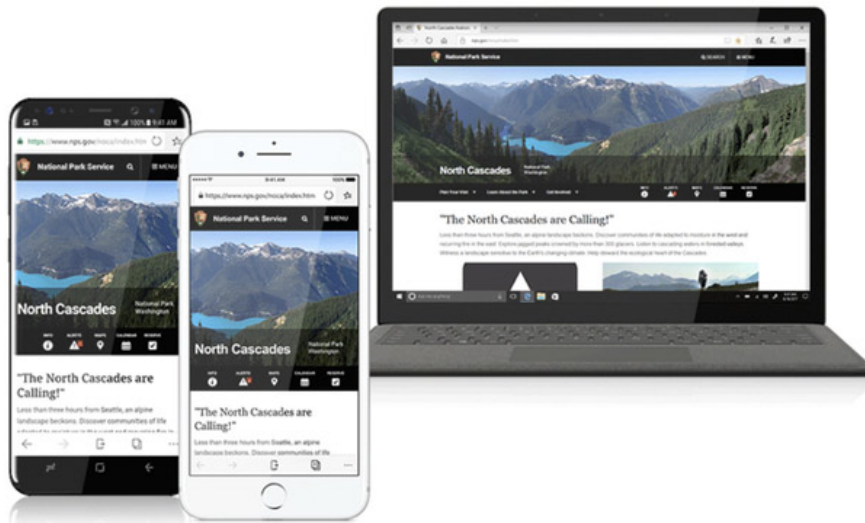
100% 9:41 AM

https://www.nps.gov/noca/index.htm

National Park Service

MENU

North Cascades

National Park
Washington

INFO ALERTS MAPS CALENDAR RESERVE

"The North Cascades are Calling!"

Less than three hours from Seattle, an alpine landscape beckons. Discover communities of life

9:41 AM

https://www.nps.gov/noca/index.htm

National Park Service

MENU

North Cascades

National Park
Washington

INFO ALERTS MAPS CALENDAR RESERVE

"The North Cascades are Calling!"

Less than three hours from Seattle, an alpine landscape beckons. Discover communities of life

North Cascades National

National Park Service

SEARCH MENU

North Cascades

National Park
Washington

Plan Your Visit Learn About the Park Get Involved

INFO ALERTS MAPS CALENDAR RESERVE

"The North Cascades are Calling!"

Less than three hours from Seattle, an alpine landscape beckons. Discover communities of life adapted to moisture in the west and recurring fire in the east. Explore jagged peaks crowned by more than 300 glaciers. Listen to cascading waters in forested valleys. Witness a landscape sensitive to the Earth's changing climate. Help steward the ecological heart of the Cascades.